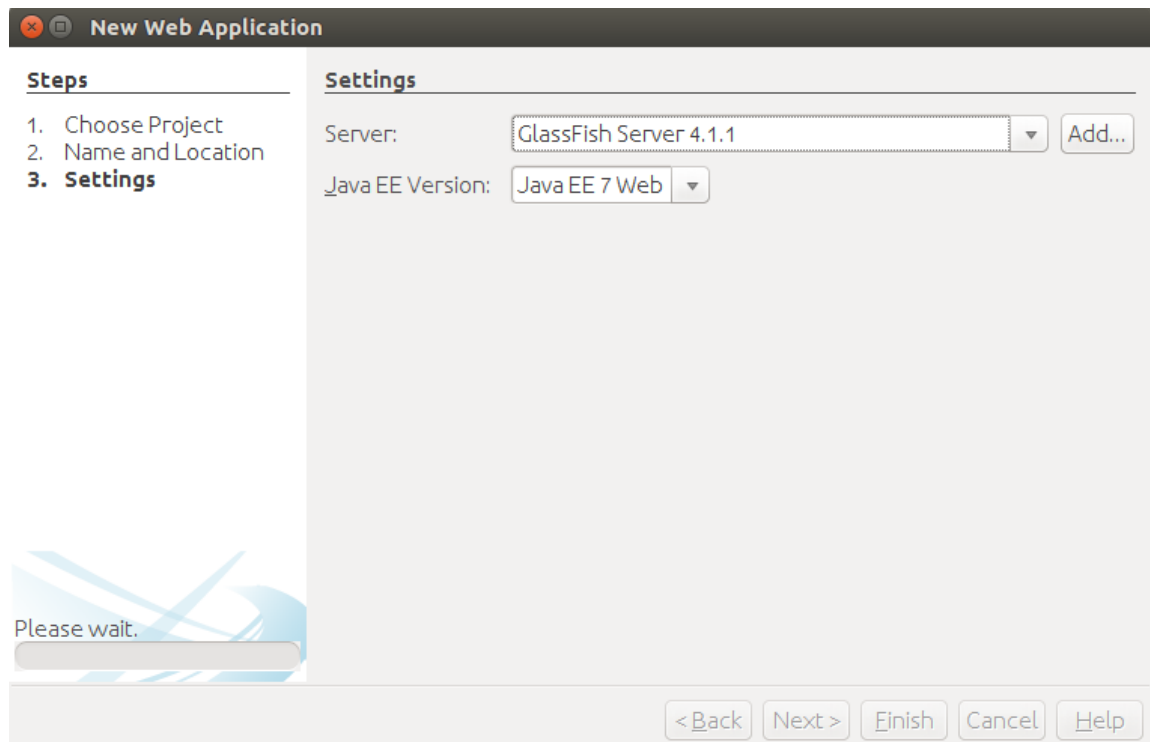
New Web Application

Steps

1. Choose Project
2. Name and Location
3. Settings

Settings

Server: GlassFish Server 4.1.1 Add...

Java EE Version: Java EE 7 Web

Please wait.

< Back Next > Finish Cancel Help